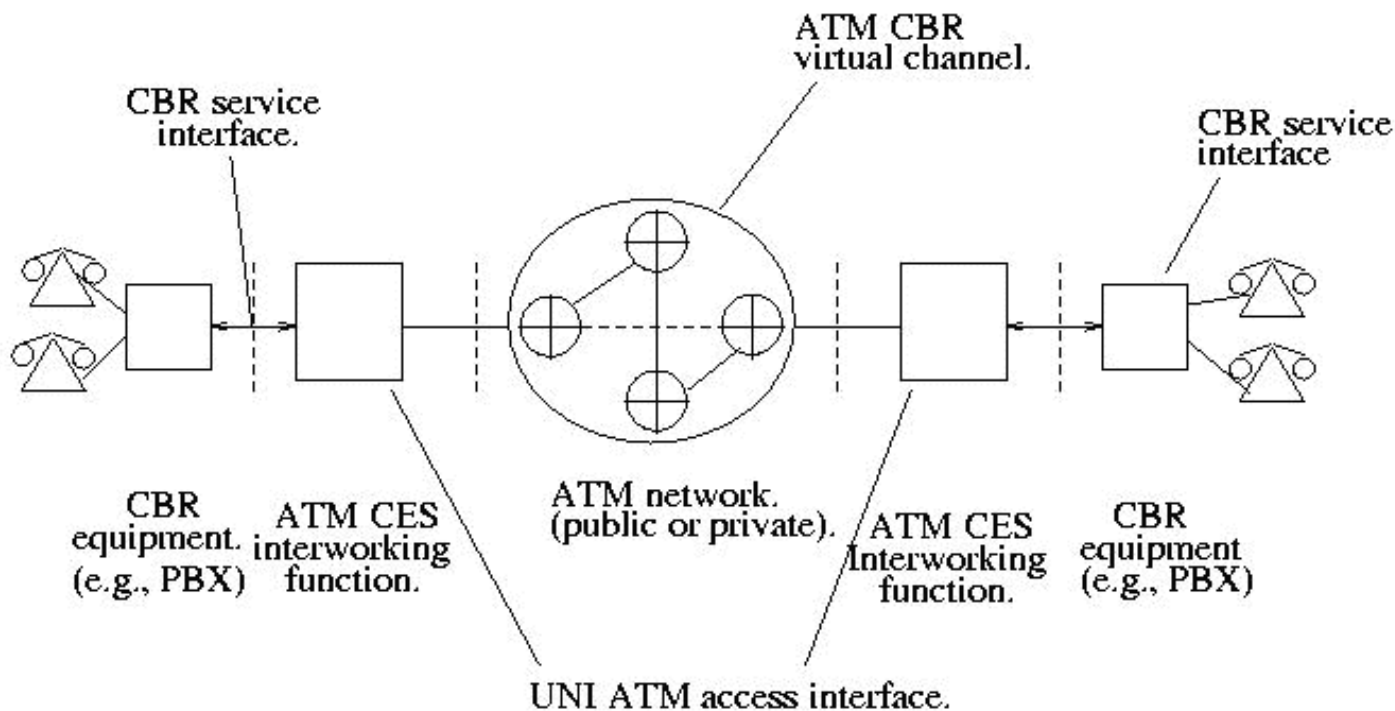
ATM CBR virtual channel.

CBR service interface.

CBR service interface

CBR equipment. (e.g., PBX)

ATM CES interworking function.

ATM network. (public or private).

ATM CES Interworking function.

CBR equipment (e.g., PBX)

UNI ATM access interface.